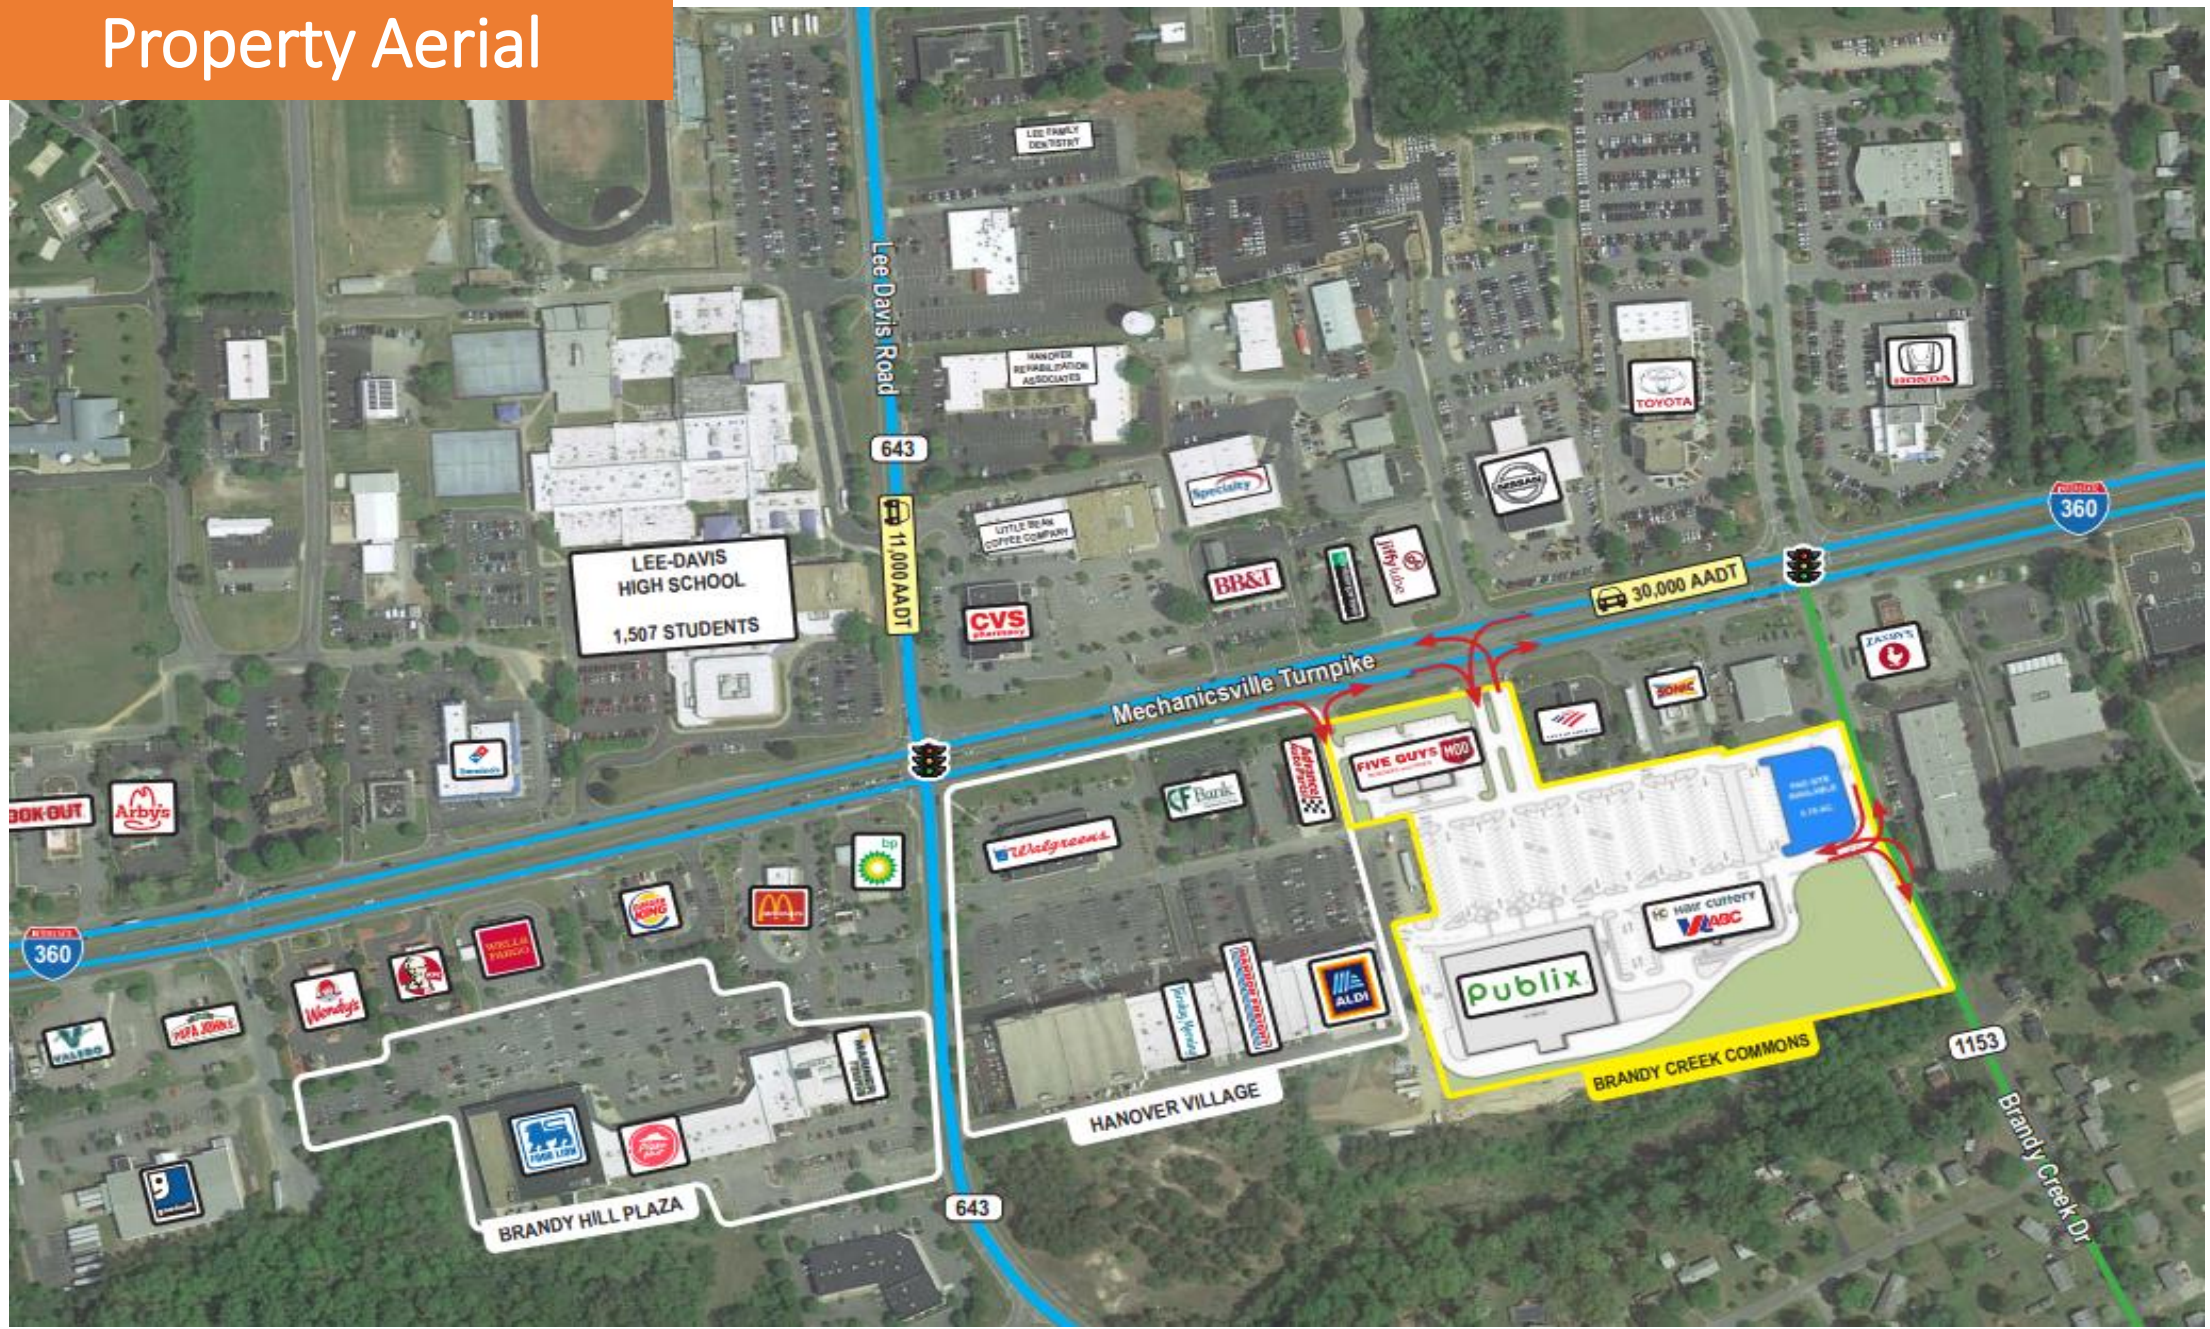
Property Aerial

LEE FAMILY DENTISTRY

Lee Davis Road

HANOVER REHABILITATION ASSOCIATES

643

11,000 AADT

Specialty

LITTLE BEAN COFFEE COMPANY

LEE-DAVIS HIGH SCHOOL

1,507 STUDENTS

CVS pharmacy

BB&T

jiffy lube

TOYOTA

HONDA

NISSAN

360

30,000 AADT

ZAXBY'S

SONIC

Mechanicsville Turnpike

FIVE GUYS MOD

Advance Auto Parts

CF Bank

Domino's

BOX-OUT

Arby's

bp

Walgreens

BURGER KING

McDONALD'S

WELLS FARGO

360

KFC

Wendy's

VALERO

PAPA JOHNS

Hair Cuttery

VA ABC

publix

ALDI

HARBOR FREIGHT

Rural King

BRANDY CREEK COMMONS

1153

HANOVER VILLAGE

MARINER FINANCE

FOOD LION

Pizza Hut

BRANDY HILL PLAZA

643

Brandy Creek Dr